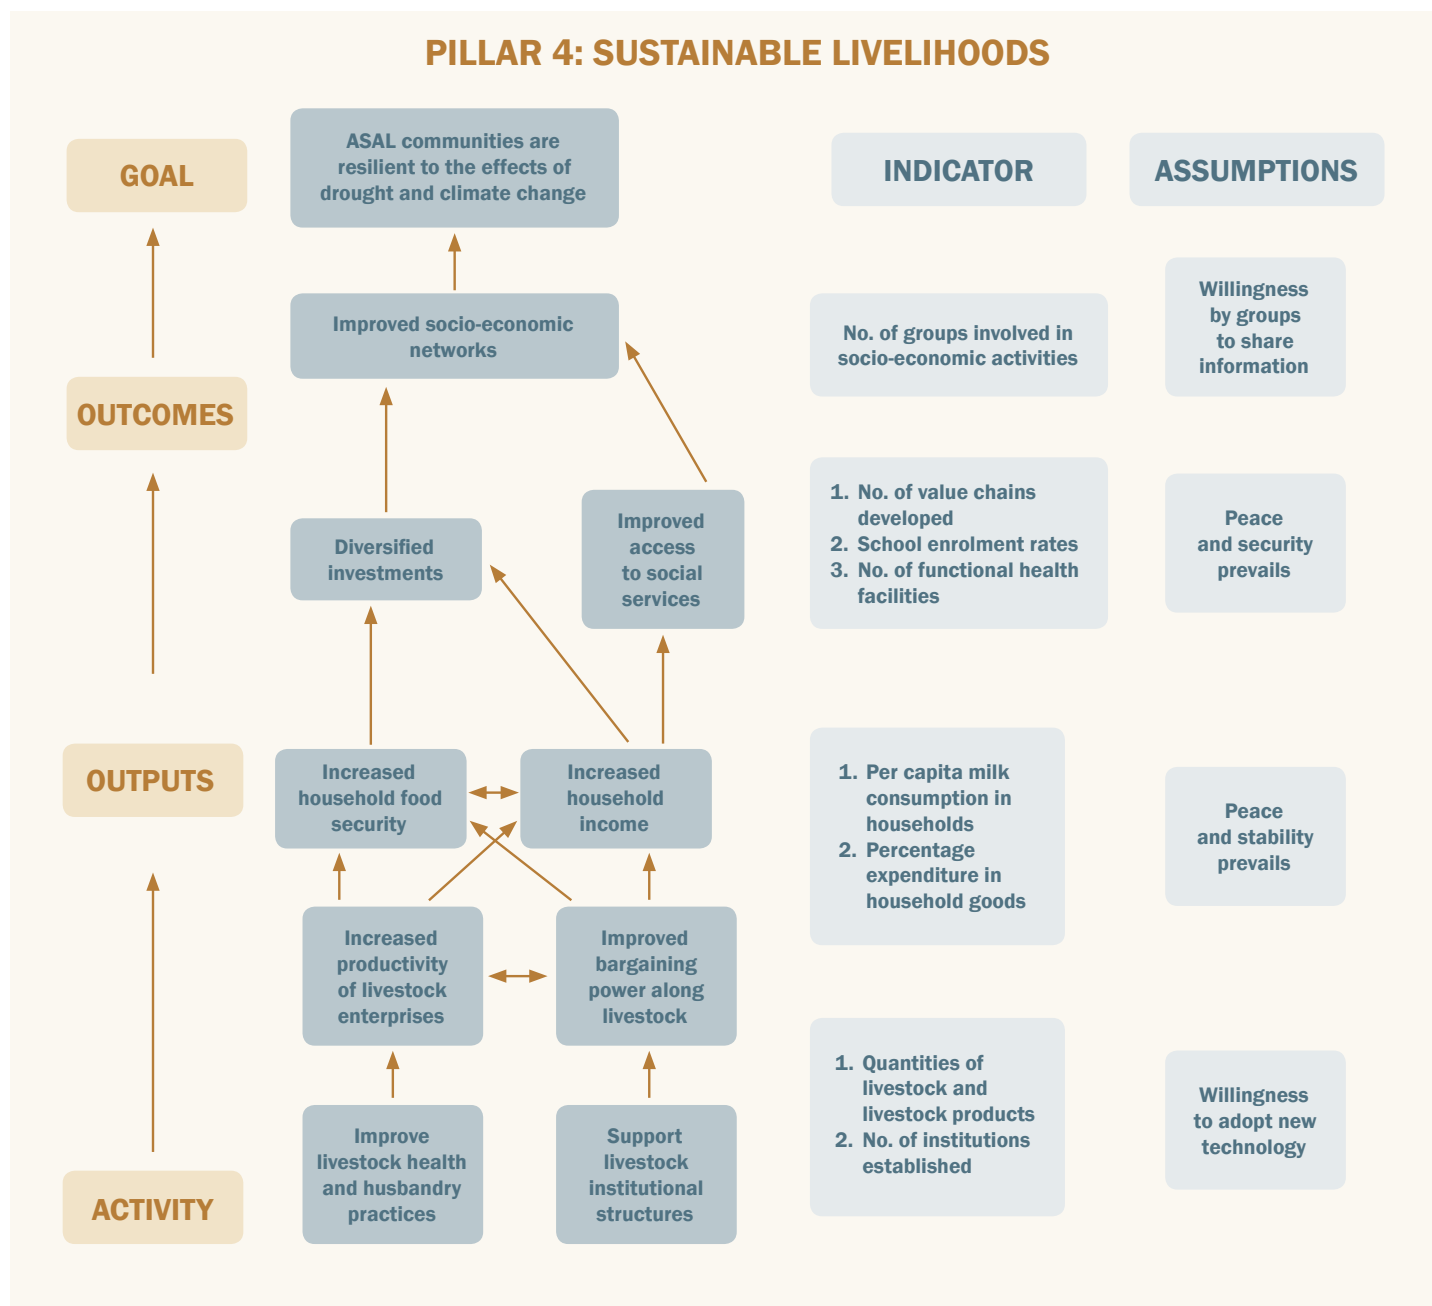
PILLAR 4: SUSTAINABLE LIVELIHOODS

GOAL

ASAL communities are resilient to the effects of drought and climate change

INDICATOR

ASSUMPTIONS

Improved socio-economic networks

No. of groups involved in socio-economic activities

Willingness by groups to share information

OUTCOMES

Diversified investments

Improved access to social services

1. No. of value chains developed
2. School enrolment rates
3. No. of functional health facilities

Peace and security prevails

OUTPUTS

Increased household food security

Increased household income

1. Per capita milk consumption in households
2. Percentage expenditure in household goods

Peace and stability prevails

Increased productivity of livestock enterprises

Improved bargaining power along livestock

1. Quantities of livestock and livestock products
2. No. of institutions established

Willingness to adopt new technology

ACTIVITY

Improve livestock health and husbandry practices

Support livestock institutional structures